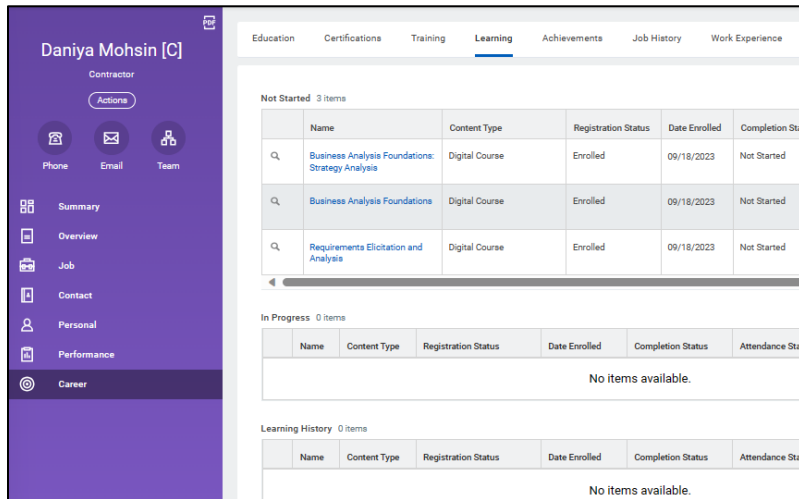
PDF

Daniya Mohsin [C]

Contractor

Actions

Phone Email Team

Summary
Overview
Job
Contact
Personal
Performance
Career

Education Certifications Training Learning Achievements Job History Work Experience

Not Started 3 items

| | Name | Content Type | Registration Status | Date Enrolled | Completion St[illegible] |
|---|---|---|---|---|---|
| | Business Analysis Foundations: Strategy Analysis | Digital Course | Enrolled | 09/18/2023 | Not Started |
| | Business Analysis Foundations | Digital Course | Enrolled | 09/18/2023 | Not Started |
| | Requirements Elicitation and Analysis | Digital Course | Enrolled | 09/18/2023 | Not Started |

In Progress 0 items

| | Name | Content Type | Registration Status | Date Enrolled | Completion Status | Attendance Sta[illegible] |
|---|---|---|---|---|---|---|

No items available.

Learning History 0 items

| | Name | Content Type | Registration Status | Date Enrolled | Completion Status | Attendance Sta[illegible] |
|---|---|---|---|---|---|---|

No items available.